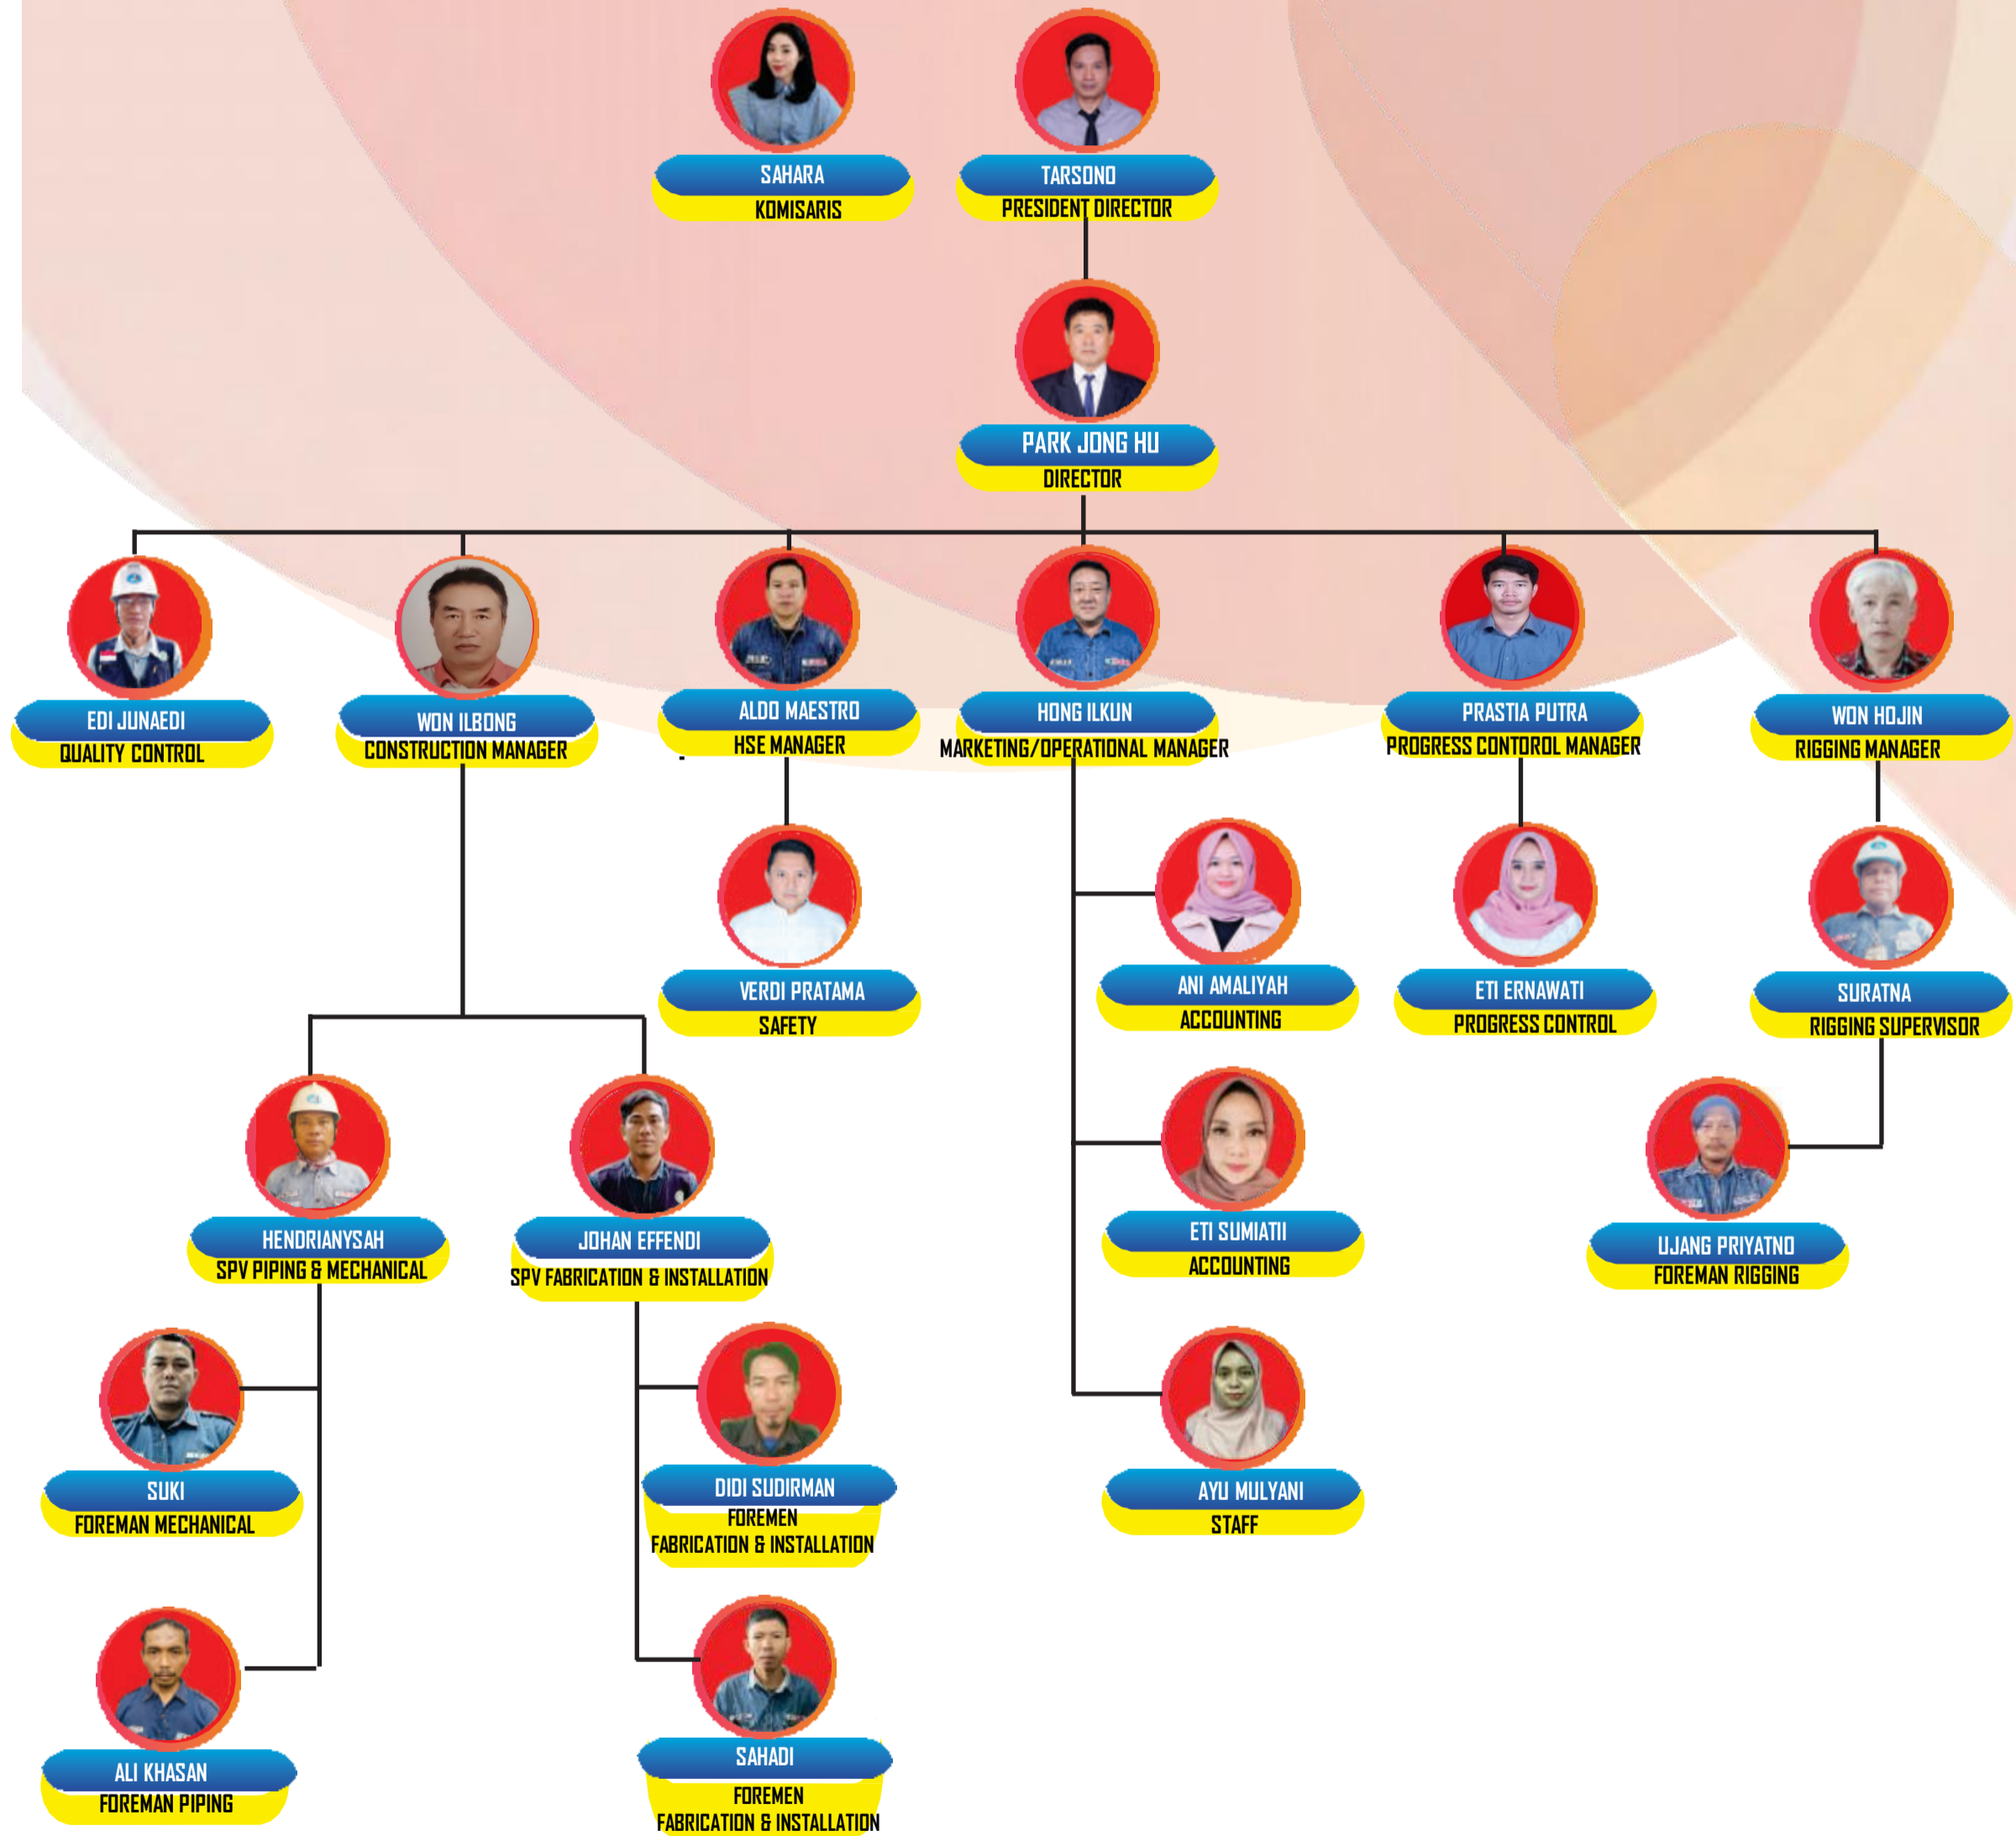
SAHARA
KOMISARIS

TARSONO
PRESIDENT DIRECTOR

PARK JONG HU
DIRECTOR

EDI JUNAEDI
QUALITY CONTROL

WON ILBONG
CONSTRUCTION MANAGER

ALDO MAESTRO
HSE MANAGER

HONG ILKUN
MARKETING/OPERATIONAL MANAGER

PRASTIA PUTRA
PROGRESS CONTOROL MANAGER

WON HOJIN
RIGGING MANAGER

VERDI PRATAMA
SAFETY

ANI AMALIYAH
ACCOUNTING

ETI ERNAWATI
PROGRESS CONTROL

SURATNA
RIGGING SUPERVISOR

HENDRIANYSAH
SPV PIPING & MECHANICAL

JOHAN EFFENDI
SPV FABRICATION & INSTALLATION

ETI SUMIATII
ACCOUNTING

UJANG PRIYATNO
FOREMAN RIGGING

SUKI
FOREMAN MECHANICAL

DIDI SUDIRMAN
FOREMEN
FABRICATION & INSTALLATION

AYU MULYANI
STAFF

ALI KHASAN
FOREMAN PIPING

SAHADI
FOREMEN
FABRICATION & INSTALLATION